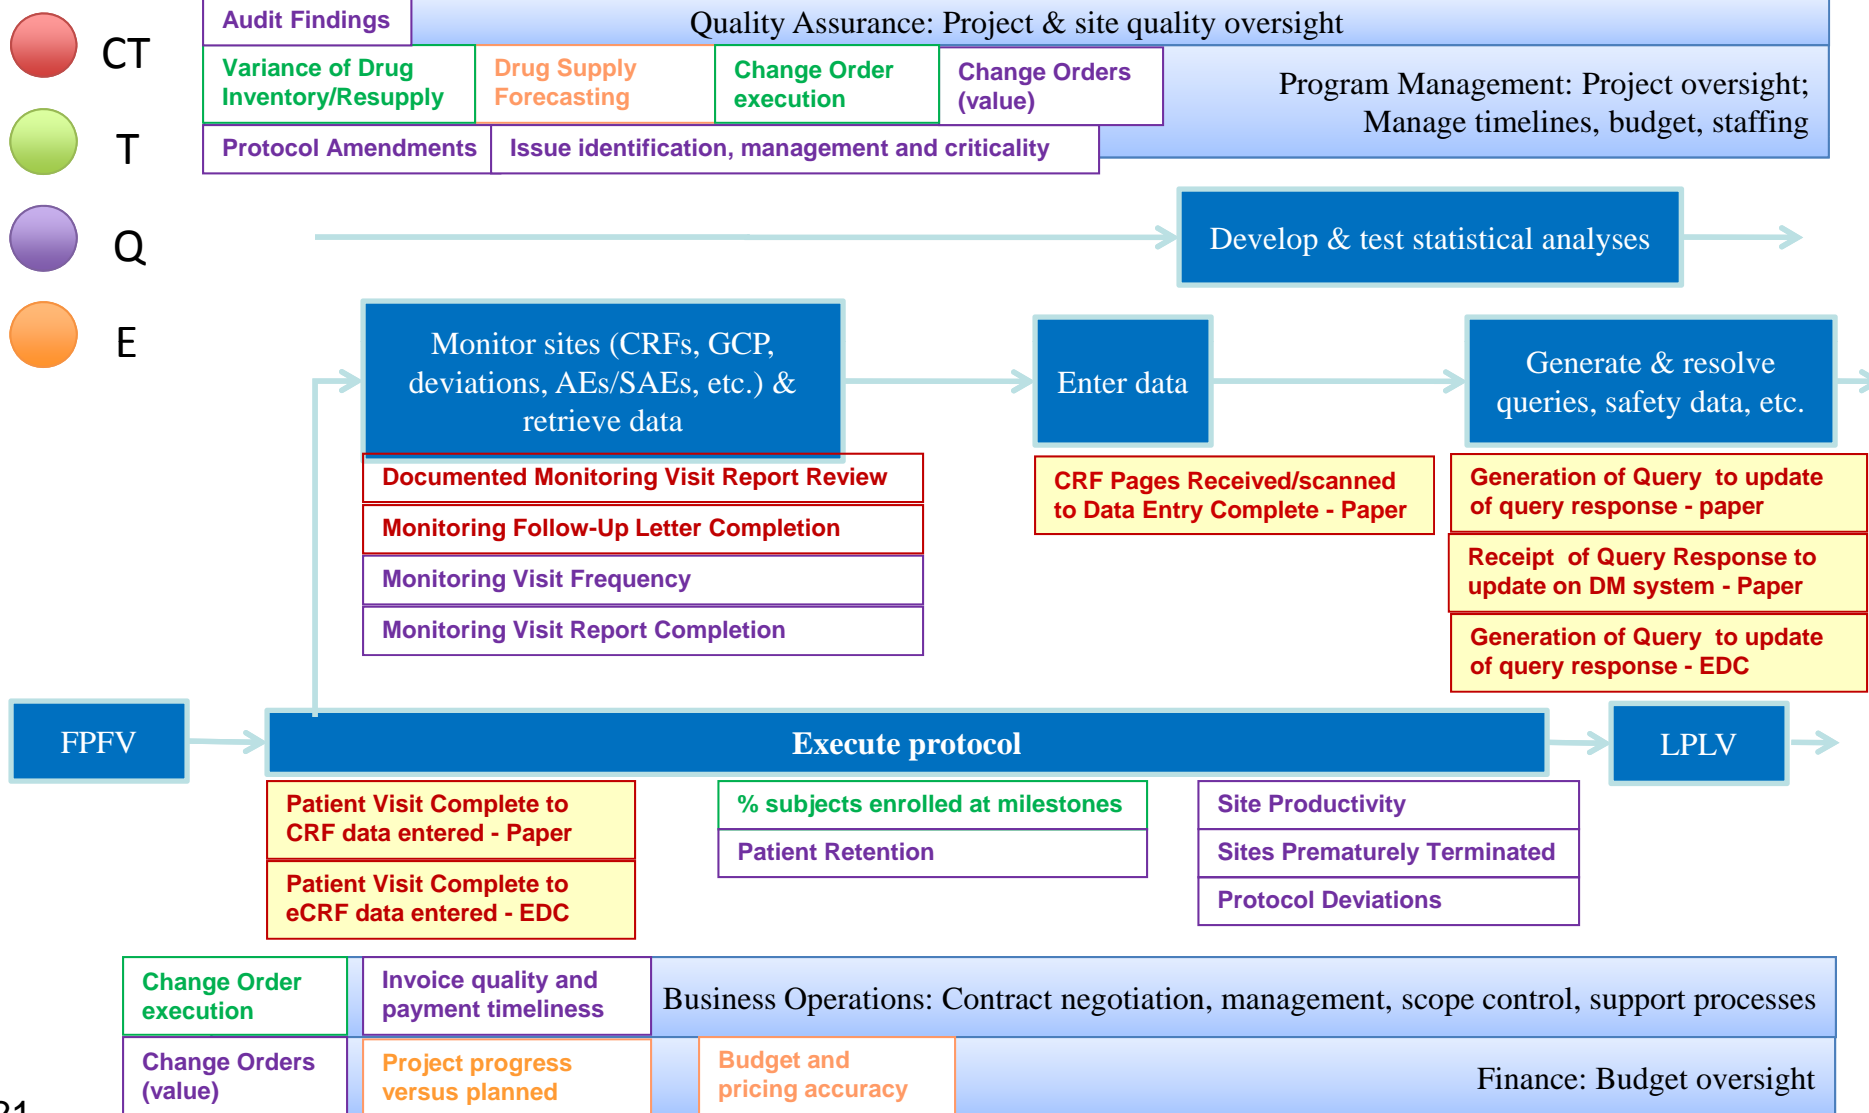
CT

T

Q

E

Audit Findings

Quality Assurance: Project & site quality oversight

Variance of Drug Inventory/Resupply

Drug Supply Forecasting

Change Order execution

Change Orders (value)

Program Management: Project oversight; Manage timelines, budget, staffing

Protocol Amendments

Issue identification, management and criticality

Develop & test statistical analyses

Monitor sites (CRFs, GCP, deviations, AEs/SAEs, etc.) & retrieve data

Enter data

Generate & resolve queries, safety data, etc.

Documented Monitoring Visit Report Review

Monitoring Follow-Up Letter Completion

Monitoring Visit Frequency

Monitoring Visit Report Completion

CRF Pages Received/scanned to Data Entry Complete - Paper

Generation of Query to update of query response - paper

Receipt of Query Response to update on DM system - Paper

Generation of Query to update of query response - EDC

FPFV

Execute protocol

LPLV

Patient Visit Complete to CRF data entered - Paper

Patient Visit Complete to eCRF data entered - EDC

% subjects enrolled at milestones

Patient Retention

Site Productivity

Sites Prematurely Terminated

Protocol Deviations

Change Order execution

Invoice quality and payment timeliness

Business Operations: Contract negotiation, management, scope control, support processes

Change Orders (value)

Project progress versus planned

Budget and pricing accuracy

Finance: Budget oversight

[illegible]